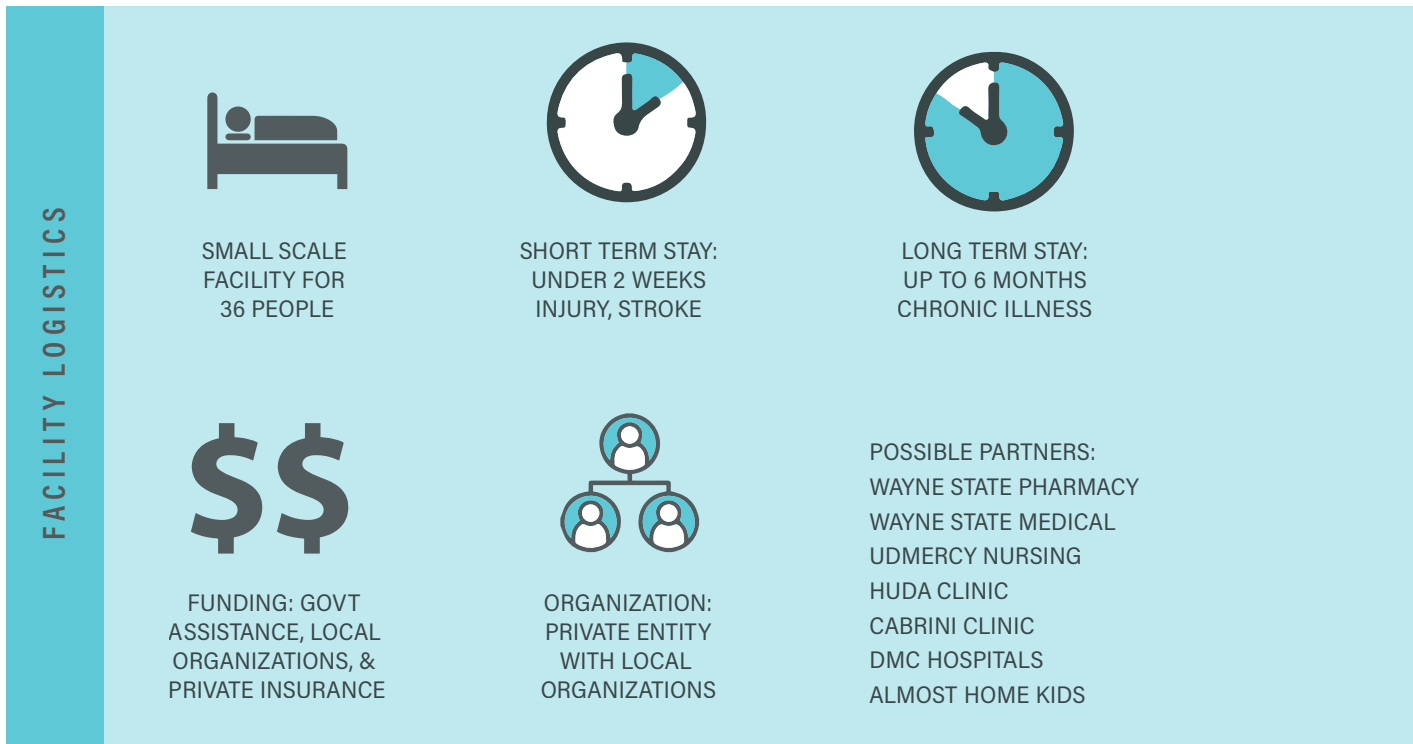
FACILITY LOGISTICS

SMALL SCALE FACILITY FOR 36 PEOPLE

SHORT TERM STAY: UNDER 2 WEEKS INJURY, STROKE

LONG TERM STAY: UP TO 6 MONTHS CHRONIC ILLNESS

$$

FUNDING: GOVT ASSISTANCE, LOCAL ORGANIZATIONS, & PRIVATE INSURANCE

ORGANIZATION: PRIVATE ENTITY WITH LOCAL ORGANIZATIONS

POSSIBLE PARTNERS:
WAYNE STATE PHARMACY
WAYNE STATE MEDICAL
UDMERCY NURSING
HUDA CLINIC
CABRINI CLINIC
DMC HOSPITALS
ALMOST HOME KIDS